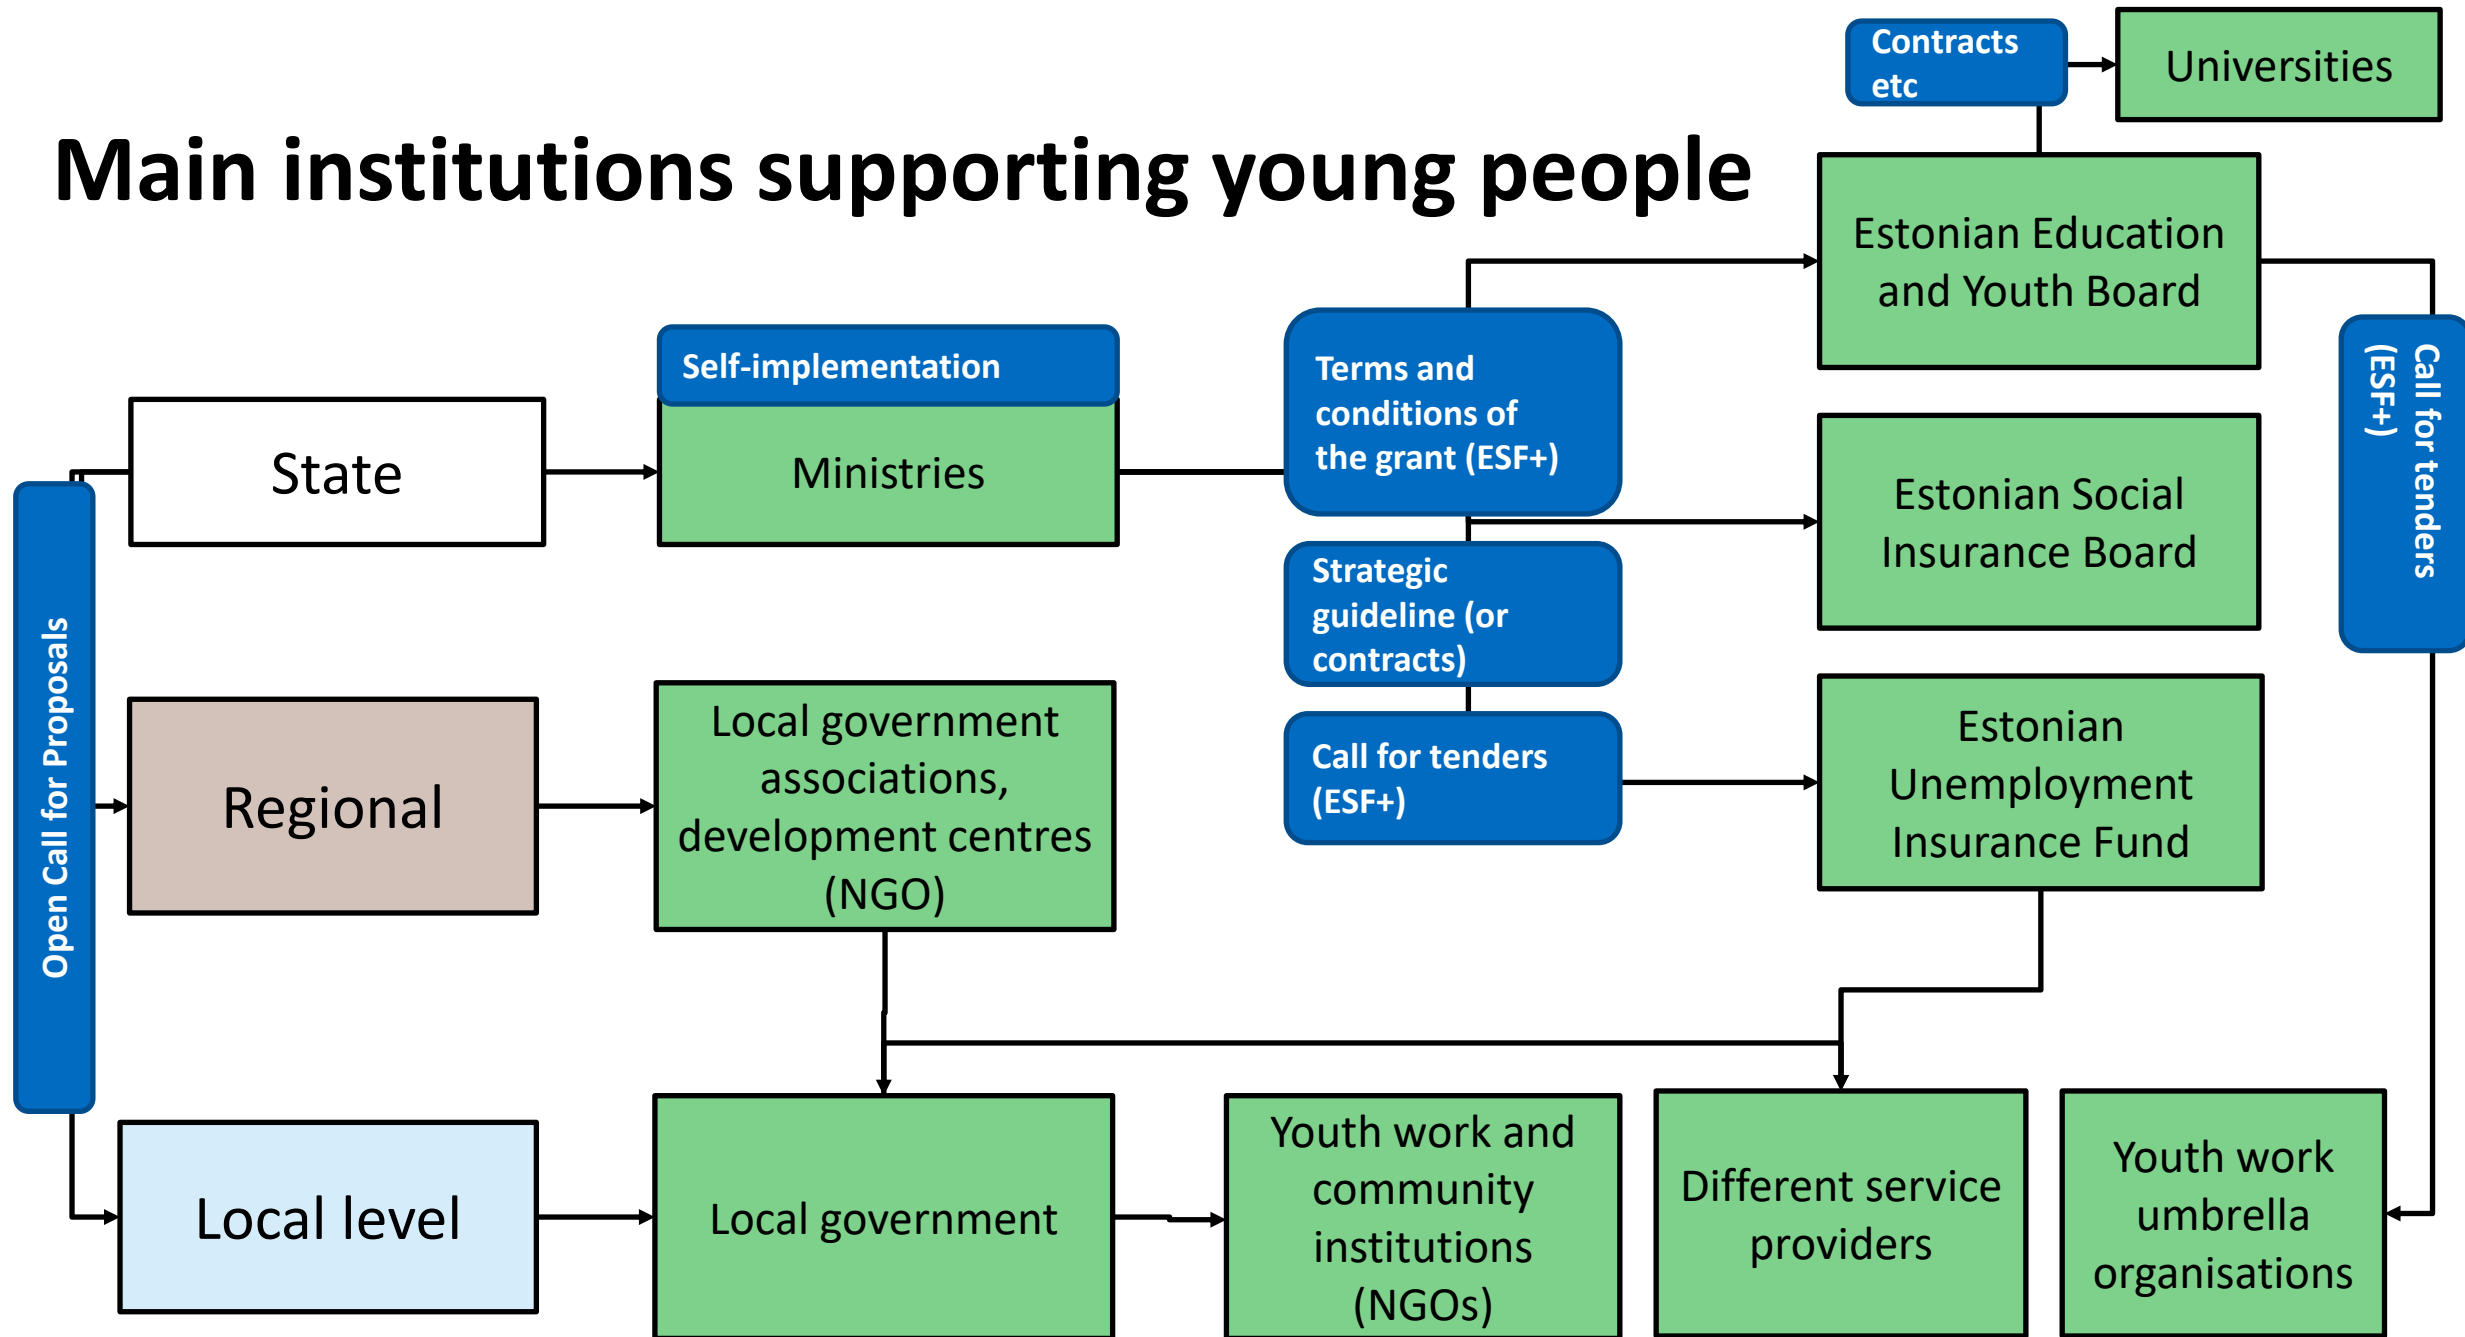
Contracts etc

Universities

Main institutions supporting young people

Estonian Education and Youth Board

Self-implementation

Terms and conditions of the grant (ESF+)

Call for tenders (ESF+)

State

Ministries

Estonian Social Insurance Board

Strategic guideline (or contracts)

Open Call for Proposals

Regional

Local government associations, development centres (NGO)

Call for tenders (ESF+)

Estonian Unemployment Insurance Fund

Local level

Local government

Youth work and community institutions (NGOs)

Different service providers

Youth work umbrella organisations